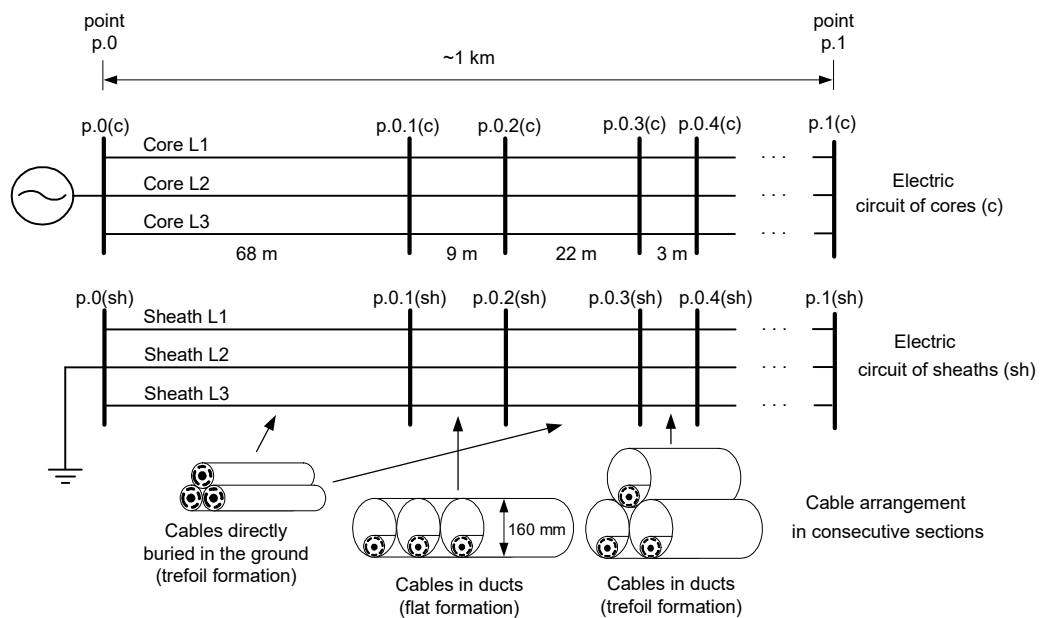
point
p.0

~1 km

point
p.1

p.0(c)
p.0.1(c)
p.0.2(c)
p.0.3(c)
p.0.4(c)
p.1(c)

Core L1
Core L2
Core L3

. . .
. . .
. . .

Electric
circuit of cores (c)

68 m
9 m
22 m
3 m

p.0(sh)
p.0.1(sh)
p.0.2(sh)
p.0.3(sh)
p.0.4(sh)
p.1(sh)

Sheath L1
Sheath L2
Sheath L3

. . .
. . .
. . .

Electric
circuit of sheaths (sh)

160 mm

Cables directly buried in the ground (trefoil formation)

Cables in ducts (flat formation)

Cables in ducts (trefoil formation)

Cable arrangement in consecutive sections